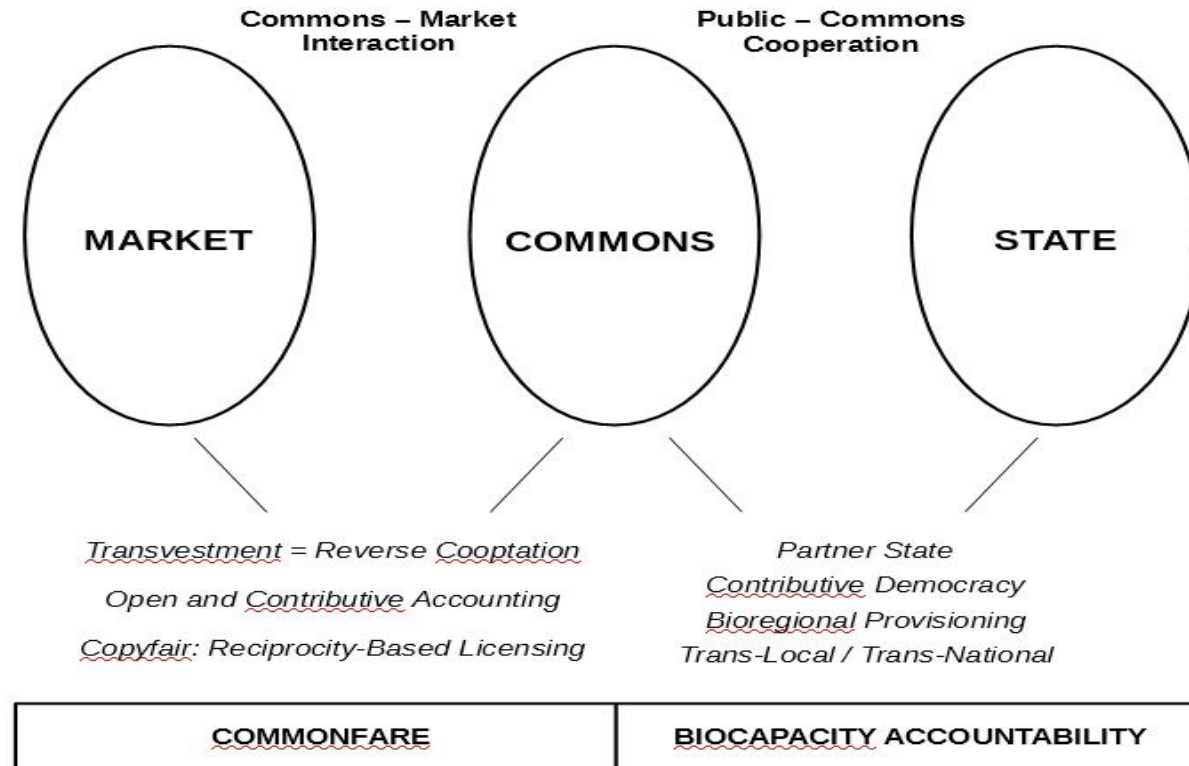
Commons – Market Interaction

Public – Commons Cooperation

MARKET

COMMONS

STATE

Transvestment = Reverse Cooptation

Open and Contributive Accounting

Copyfair: Reciprocity-Based Licensing

Partner State

Contributive Democracy

Bioregional Provisioning

Trans-Local / Trans-National

| COMMONFARE | BIOCAPACITY ACCOUNTABILITY |
|---|---|